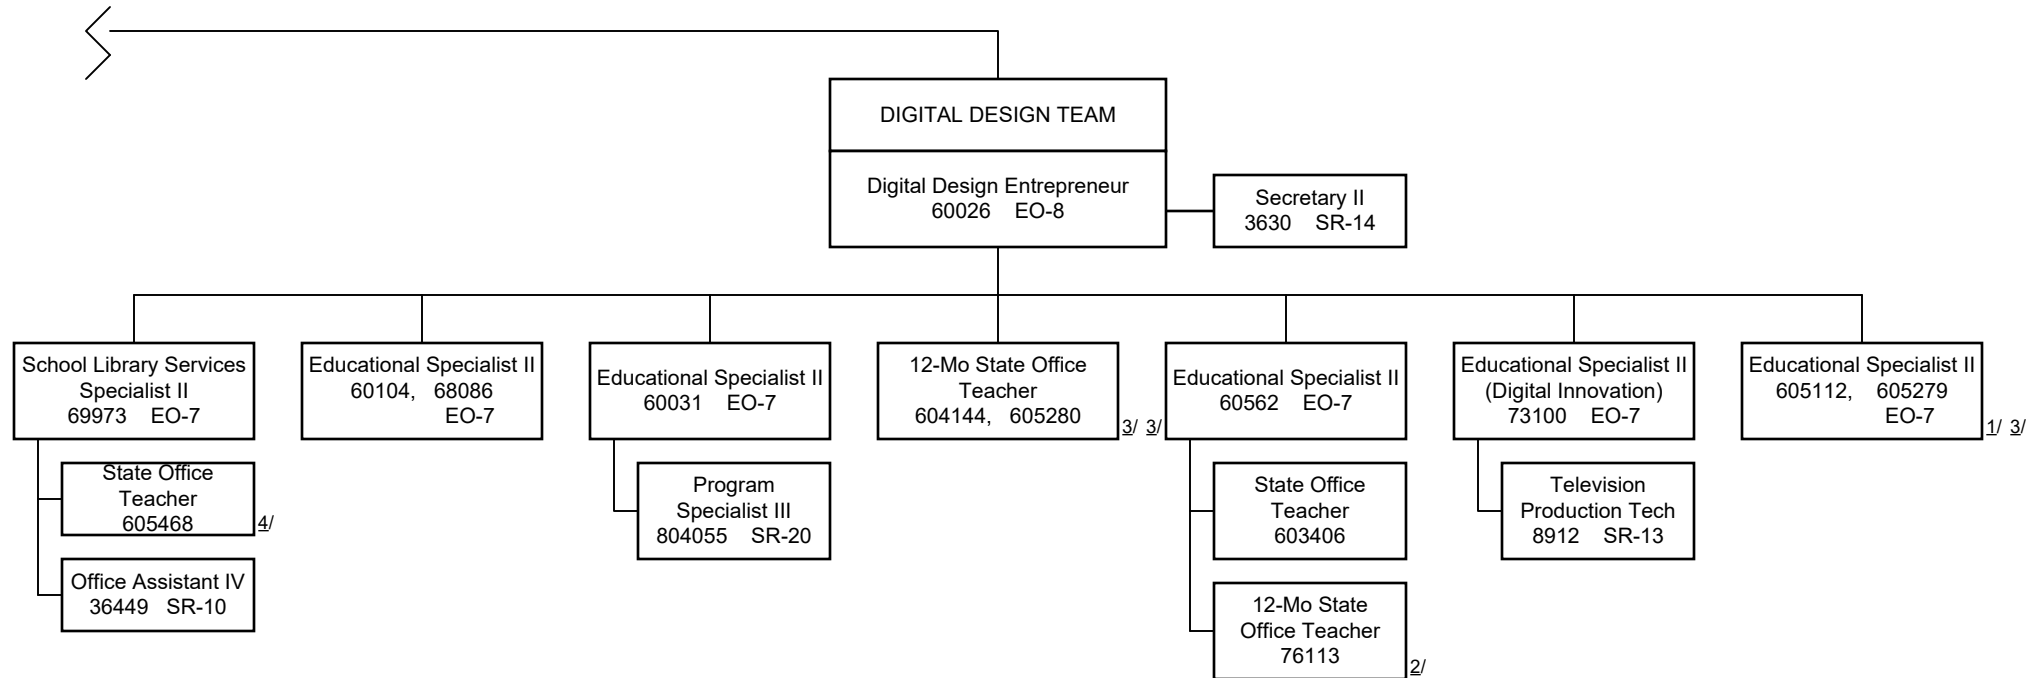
DIGITAL DESIGN TEAM

Digital Design Entrepreneur
60026 EO-8

Secretary II
3630 SR-14

School Library Services Specialist II
69973 EO-7

State Office Teacher
605468 4/

Office Assistant IV
36449 SR-10

Educational Specialist II
60104, 68086
EO-7

Educational Specialist II
60031 EO-7

Program Specialist III
804055 SR-20

12-Mo State Office Teacher
604144, 605280 3/ 3/

Educational Specialist II
60562 EO-7

State Office Teacher
603406

12-Mo State Office Teacher
76113 2/

Educational Specialist II
(Digital Innovation)
73100 EO-7

Television Production Tech
8912 SR-13

Educational Specialist II
605112, 605279
EO-7 1/ 3/